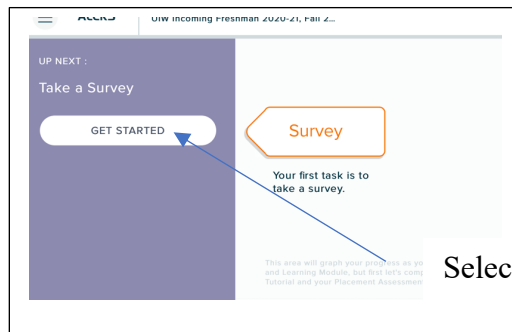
ALEKS UIW Incoming Freshman 2020-21, Fall 2...

UP NEXT :

Take a Survey

GET STARTED

Survey

Your first task is to take a survey.

This area will graph your progress as you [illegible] and Learning Module, but first let's comp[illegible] Tutorial and your Placement Assessment

Selec